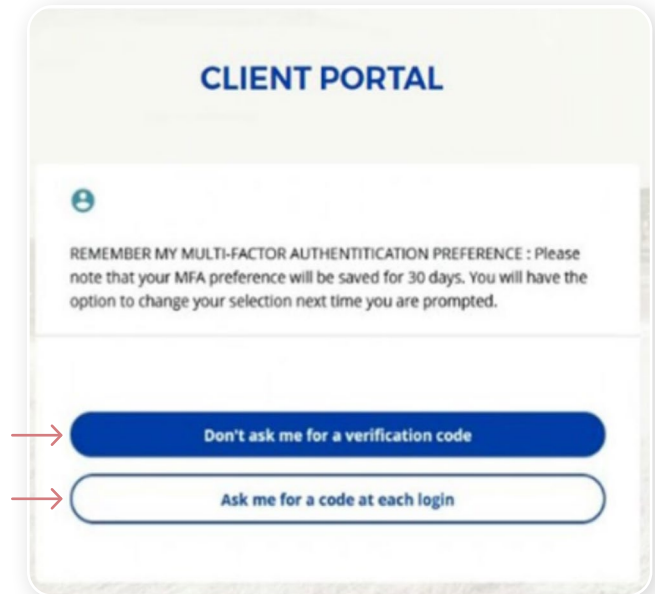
CLIENT PORTAL

REMEMBER MY MULTI-FACTOR AUTHENTITICATION PREFERENCE : Please note that your MFA preference will be saved for 30 days. You will have the option to change your selection next time you are prompted.

Don't ask me for a verification code

Ask me for a code at each login